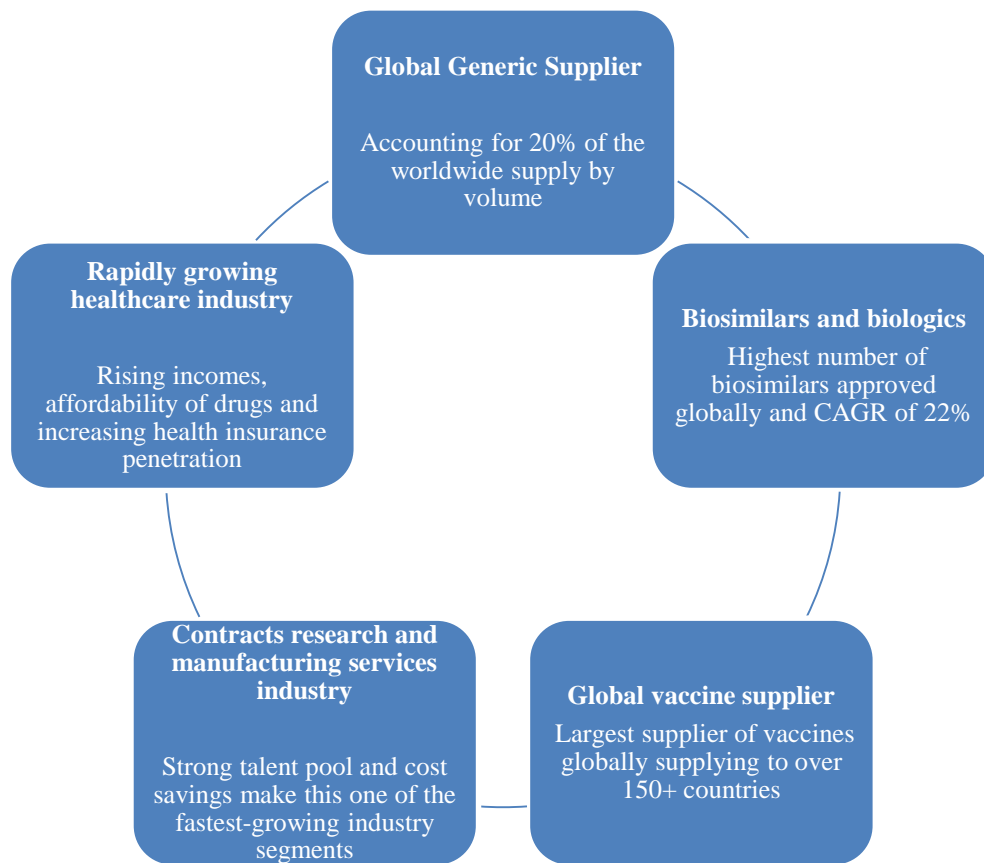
Global Generic Supplier

Accounting for 20% of the worldwide supply by volume

Biosimilars and biologics

Highest number of biosimilars approved globally and CAGR of 22%

Global vaccine supplier

Largest supplier of vaccines globally supplying to over 150+ countries

Contracts research and manufacturing services industry

Strong talent pool and cost savings make this one of the fastest-growing industry segments

Rapidly growing healthcare industry

Rising incomes, affordability of drugs and increasing health insurance penetration